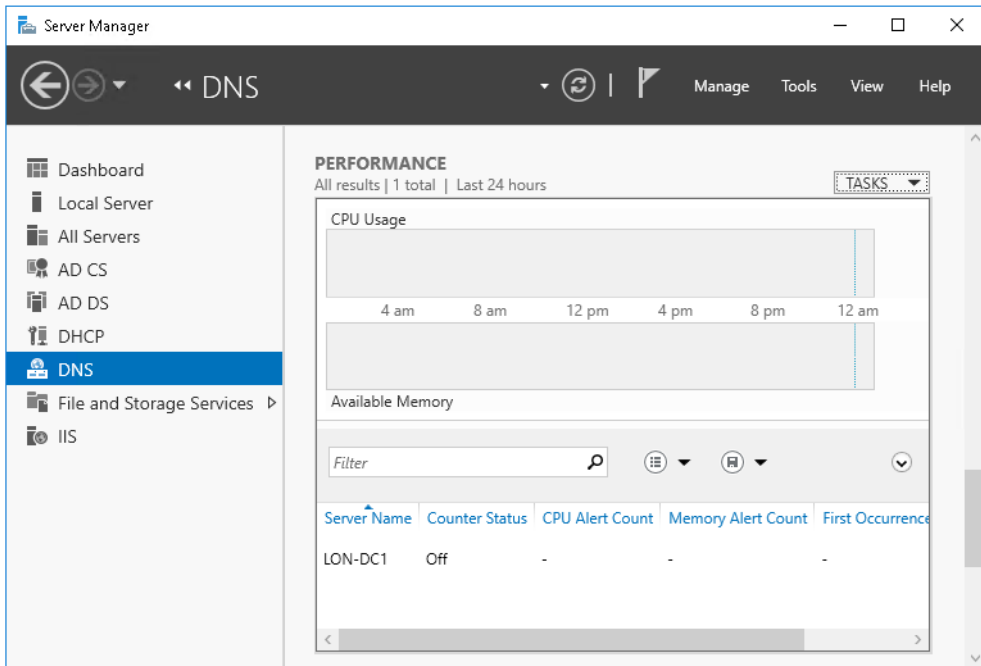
Server Manager

DNS

Manage Tools View Help

Dashboard
Local Server
All Servers
AD CS
AD DS
DHCP
DNS
File and Storage Services
IIS

PERFORMANCE
All results | 1 total | Last 24 hours

TASKS

CPU Usage

4 am 8 am 12 pm 4 pm 8 pm 12 am

Available Memory

Filter

| Server Name | Counter Status | CPU Alert Count | Memory Alert Count | First Occurrence |
|---|---|---|---|---|
| LON-DC1 | Off | - | - | - |